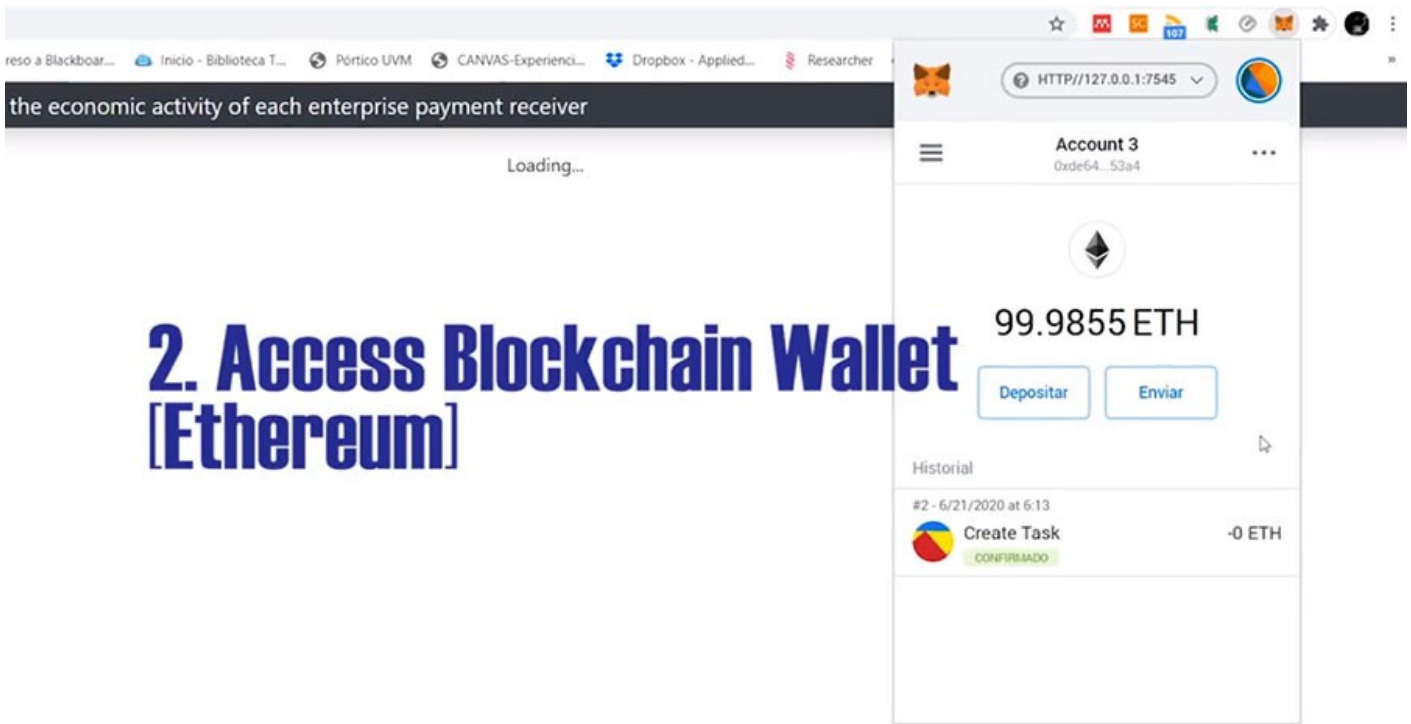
SC 107

reso a Blackboar... Inicio - Biblioteca T... Pórtico UVM CANVAS-Experienci... Dropbox - Applied... Researcher »

the economic activity of each enterprise payment receiver

Loading...

2. Access Blockchain Wallet [Ethereum]

HTTP//127.0.0.1:7545

Account 3
0xde64...53a4

99.9855 ETH

Depositar

Enviar

Historial

#2 - 6/21/2020 at 6:13
Create Task
CONFIRMADO
-0 ETH